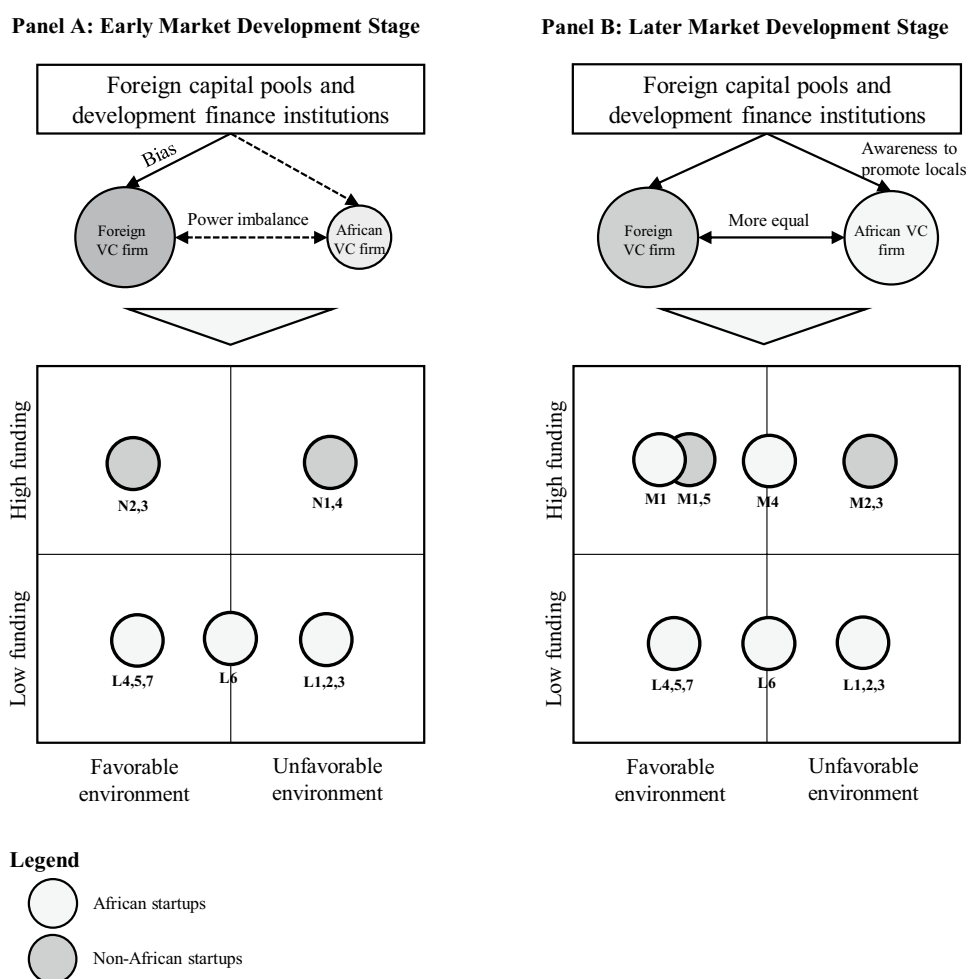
Panel A: Early Market Development Stage

Foreign capital pools and development finance institutions

Bias

Power imbalance

Foreign VC firm

African VC firm

High funding

Low funding

N2,3

N1,4

L4,5,7

L6

L1,2,3

Favorable environment

Unfavorable environment

Panel B: Later Market Development Stage

Foreign capital pools and development finance institutions

Awareness to promote locals

More equal

Foreign VC firm

African VC firm

High funding

Low funding

M1

M1,5

M4

M2,3

L4,5,7

L6

L1,2,3

Favorable environment

Unfavorable environment

Legend

African startups

Non-African startups